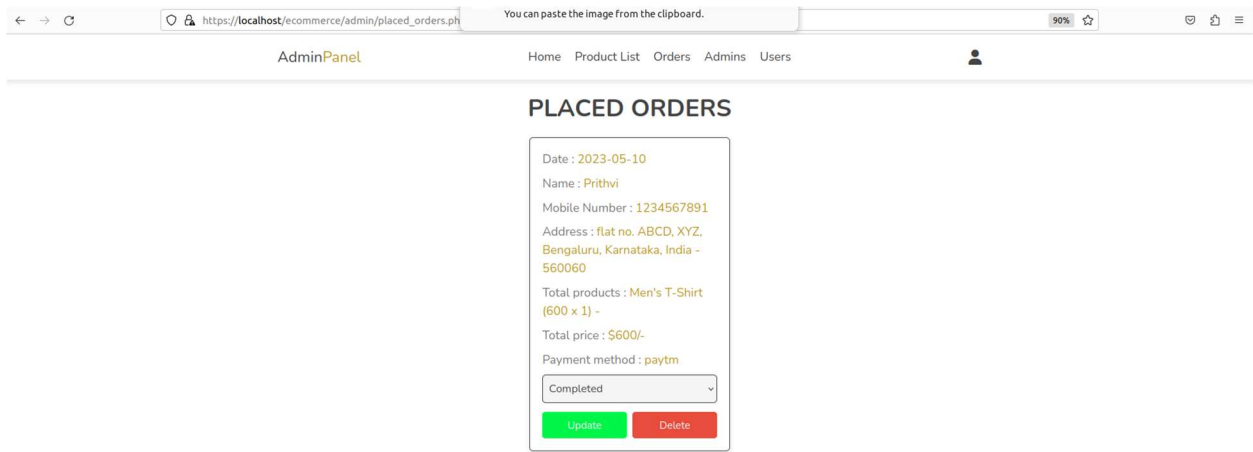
https://localhost/ecommerce/admin/placed_orders.ph

You can paste the image from the clipboard.

90%

AdminPanel

Home Product List Orders Admins Users

PLACED ORDERS

Date : 2023-05-10

Name : Prithvi

Mobile Number : 1234567891

Address : flat no. ABCD, XYZ, Bengaluru, Karnataka, India - 560060

Total products : Men's T-Shirt (600 x 1) -

Total price : $600/-

Payment method : paytm

Completed

Update Delete